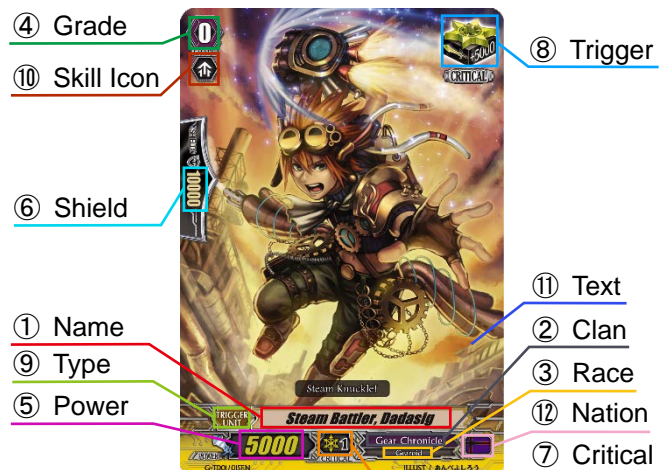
④ Grade
⑩ Skill Icon
⑥ Shield
① Name
⑨ Type
⑤ Power
⑧ Trigger
⑪ Text
② Clan
③ Race
⑫ Nation
⑦ Critical

0
10000
+5000
CRITICAL
Steam Knucklet
TRIGGER UNIT
Steam Battler, Dadasig
5000
1
Gear Chronicle
Gearoid
G-TD01/015EN
ILLUST